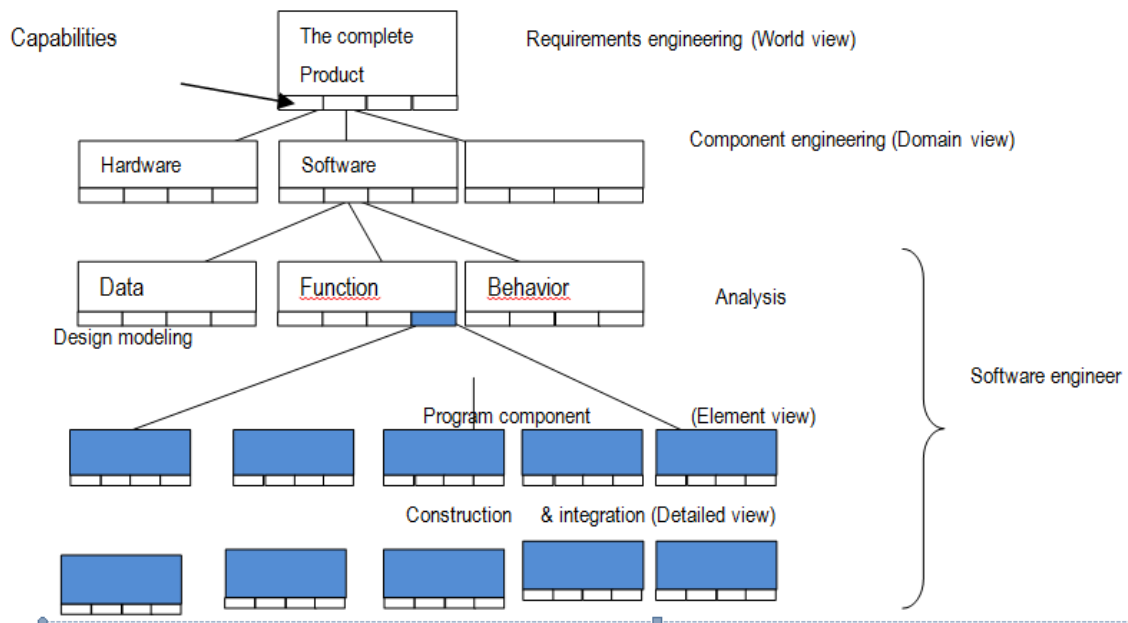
Capabilities

The complete Product

Requirements engineering (World view)

Hardware

Software

Component engineering (Domain view)

Data

Function

Behavior

Analysis

Design modeling

Software engineer

Program component

(Element view)

Construction & integration (Detailed view)